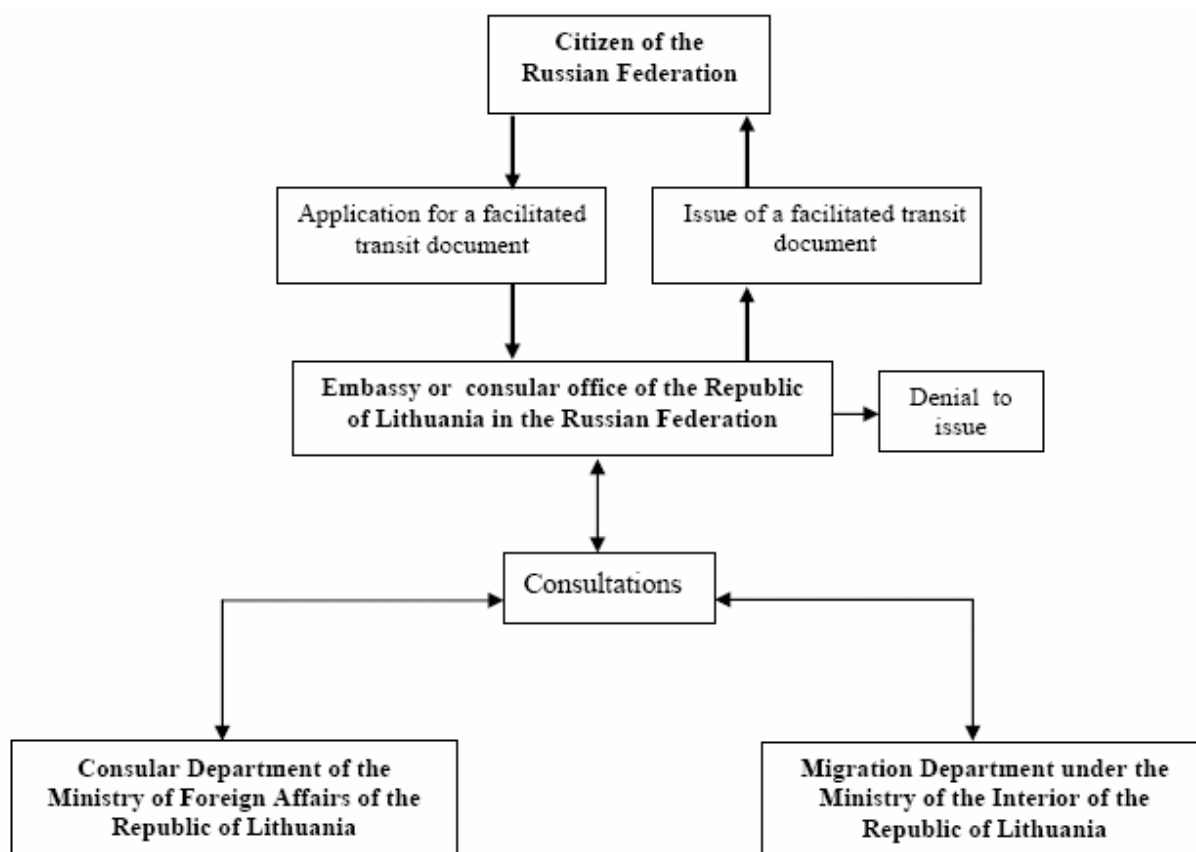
**Citizen of the Russian Federation**

Application for a facilitated transit document

Issue of a facilitated transit document

**Embassy or consular office of the Republic of Lithuania in the Russian Federation**

Denial to issue

Consultations

**Consular Department of the Ministry of Foreign Affairs of the Republic of Lithuania**

**Migration Department under the Ministry of the Interior of the Republic of Lithuania**